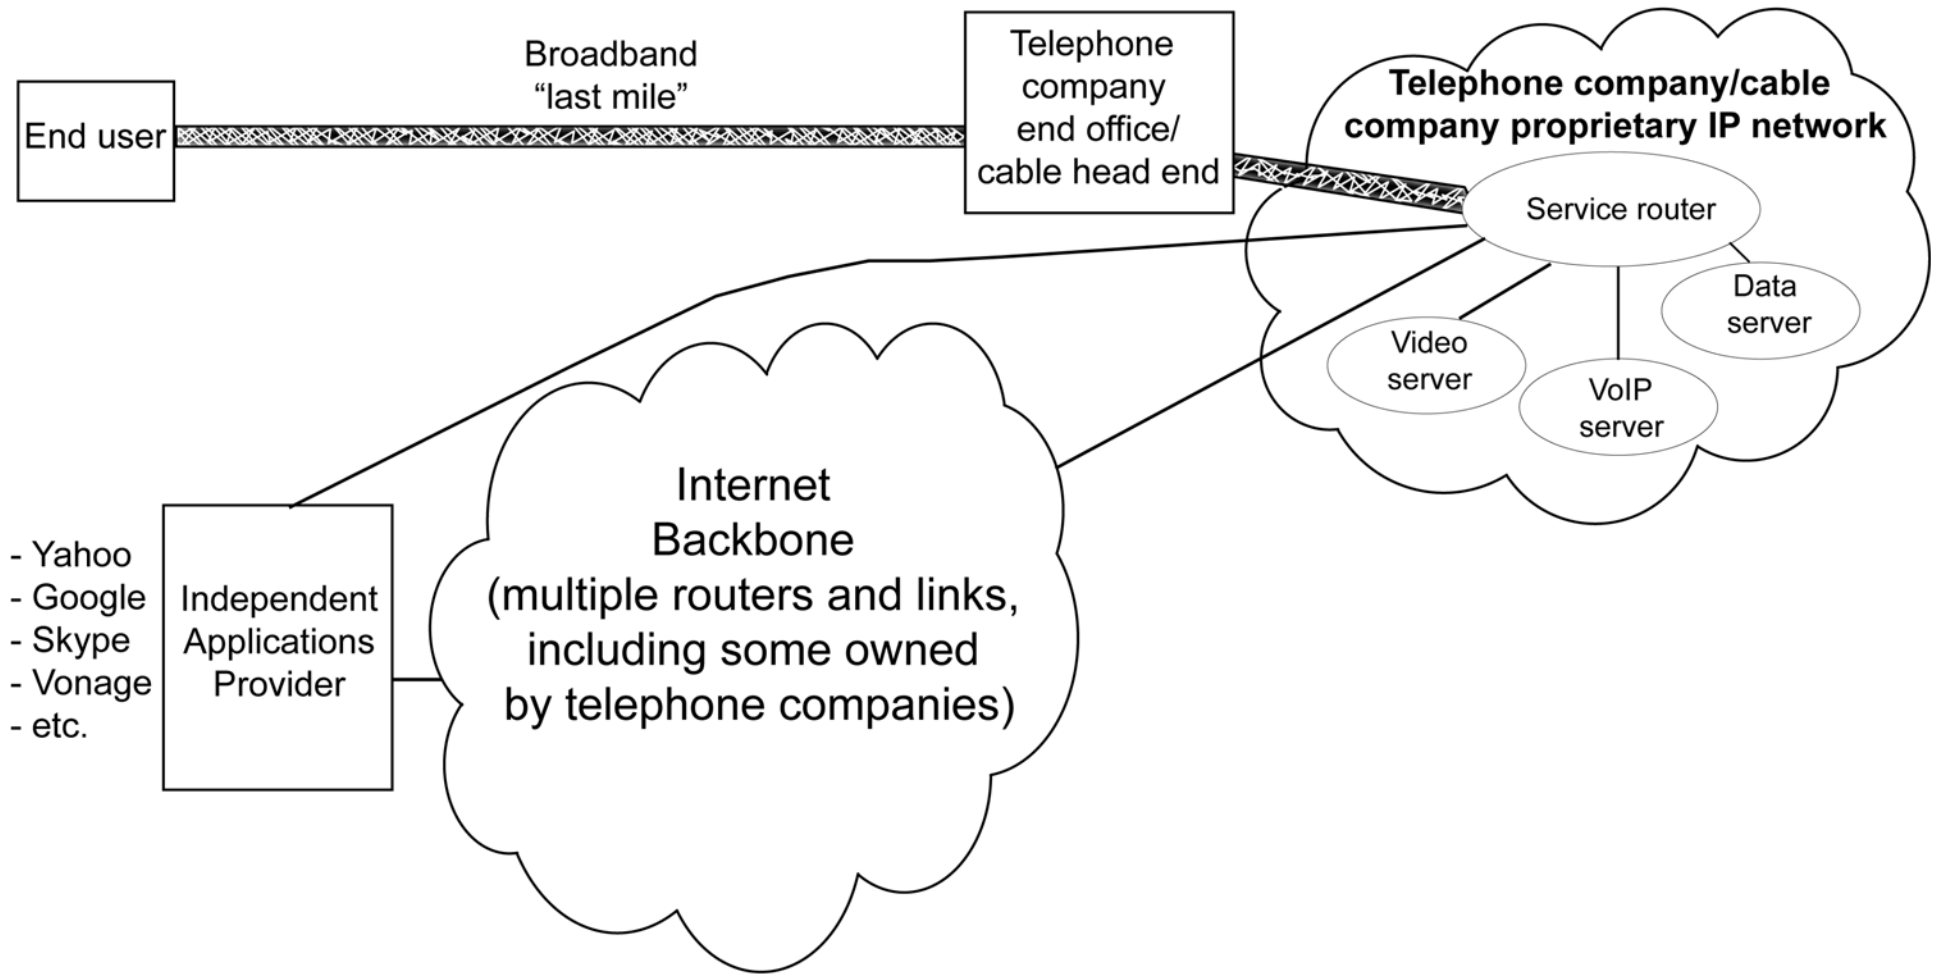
End user

Broadband
“last mile”

Telephone company end office/ cable head end

Telephone company/cable company proprietary IP network

Service router

Data server

Video server

VoIP server

Internet Backbone (multiple routers and links, including some owned by telephone companies)

- Yahoo
- Google
- Skype
- Vonage
- etc.

Independent Applications Provider